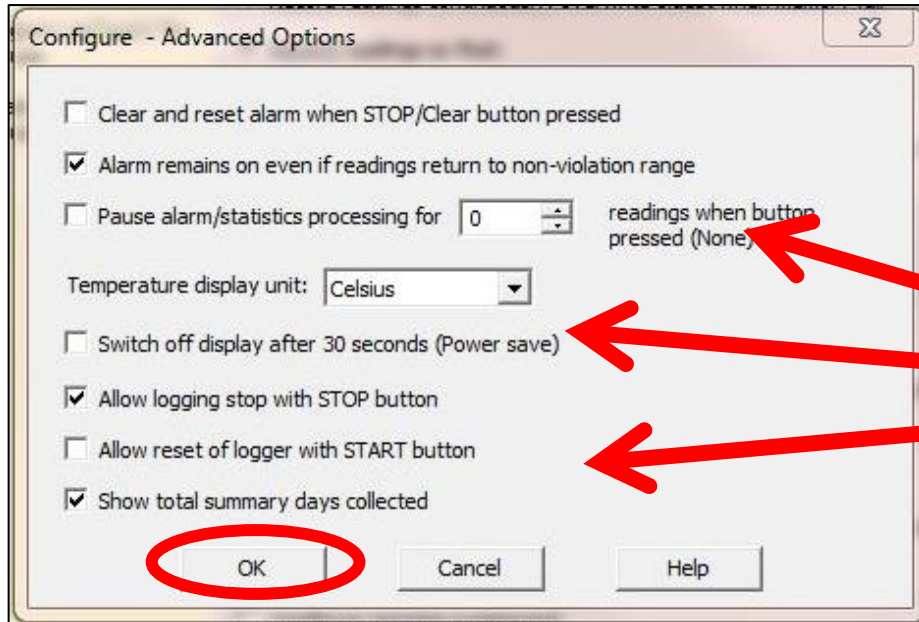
Configure - Advanced Options

Clear and reset alarm when STOP/Clear button pressed

Alarm remains on even if readings return to non-violation range

Pause alarm/statistics processing for 0 readings when button pressed (None)

Temperature display unit: Celsius

Switch off display after 30 seconds (Power save)

Allow logging stop with STOP button

Allow reset of logger with START button

Show total summary days collected

OK Cancel Help